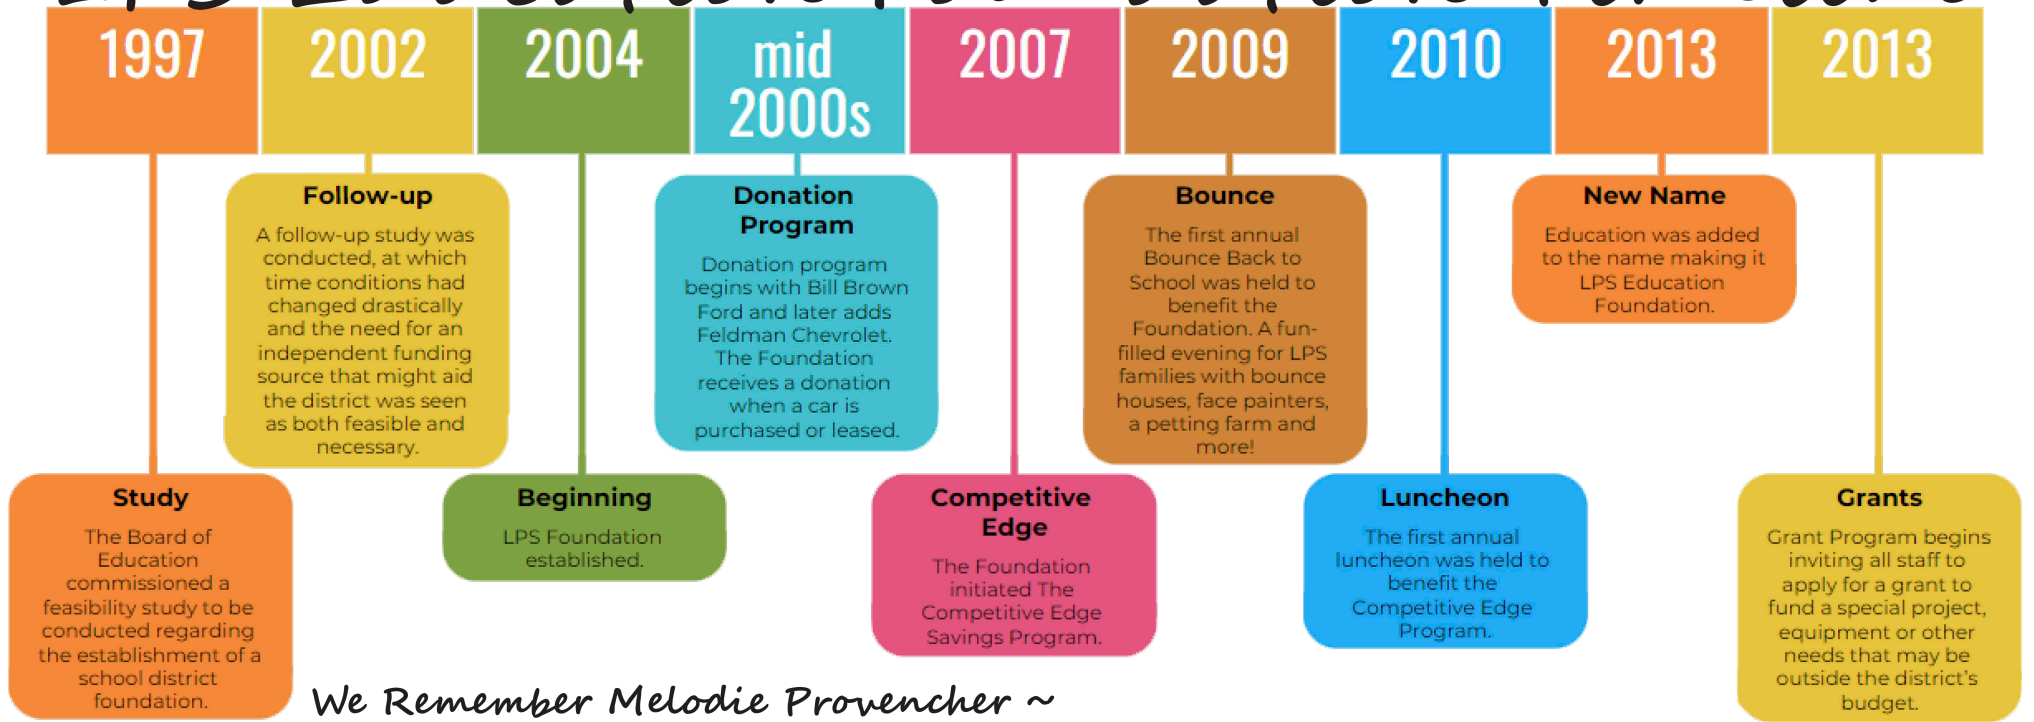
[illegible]

1997

2002

2004

mid 2000s

2007

2009

2010

2013

2013

Follow-up

A follow-up study was conducted, at which time conditions had changed drastically and the need for an independent funding source that might aid the district was seen as both feasible and necessary.

Donation Program

Donation program begins with Bill Brown Ford and later adds Feldman Chevrolet. The Foundation receives a donation when a car is purchased or leased.

Bounce

The first annual Bounce Back to School was held to benefit the Foundation. A fun-filled evening for LPS families with bounce houses, face painters, a petting farm and more!

New Name

Education was added to the name making it LPS Education Foundation.

Study

The Board of Education commissioned a feasibility study to be conducted regarding the establishment of a school district foundation.

Beginning

LPS Foundation established.

Competitive Edge

The Foundation initiated The Competitive Edge Savings Program.

Luncheon

The first annual luncheon was held to benefit the Competitive Edge Program.

Grants

Grant Program begins inviting all staff to apply for a grant to fund a special project, equipment or other needs that may be outside the district's budget.

We Remember Melodie Provencher ~